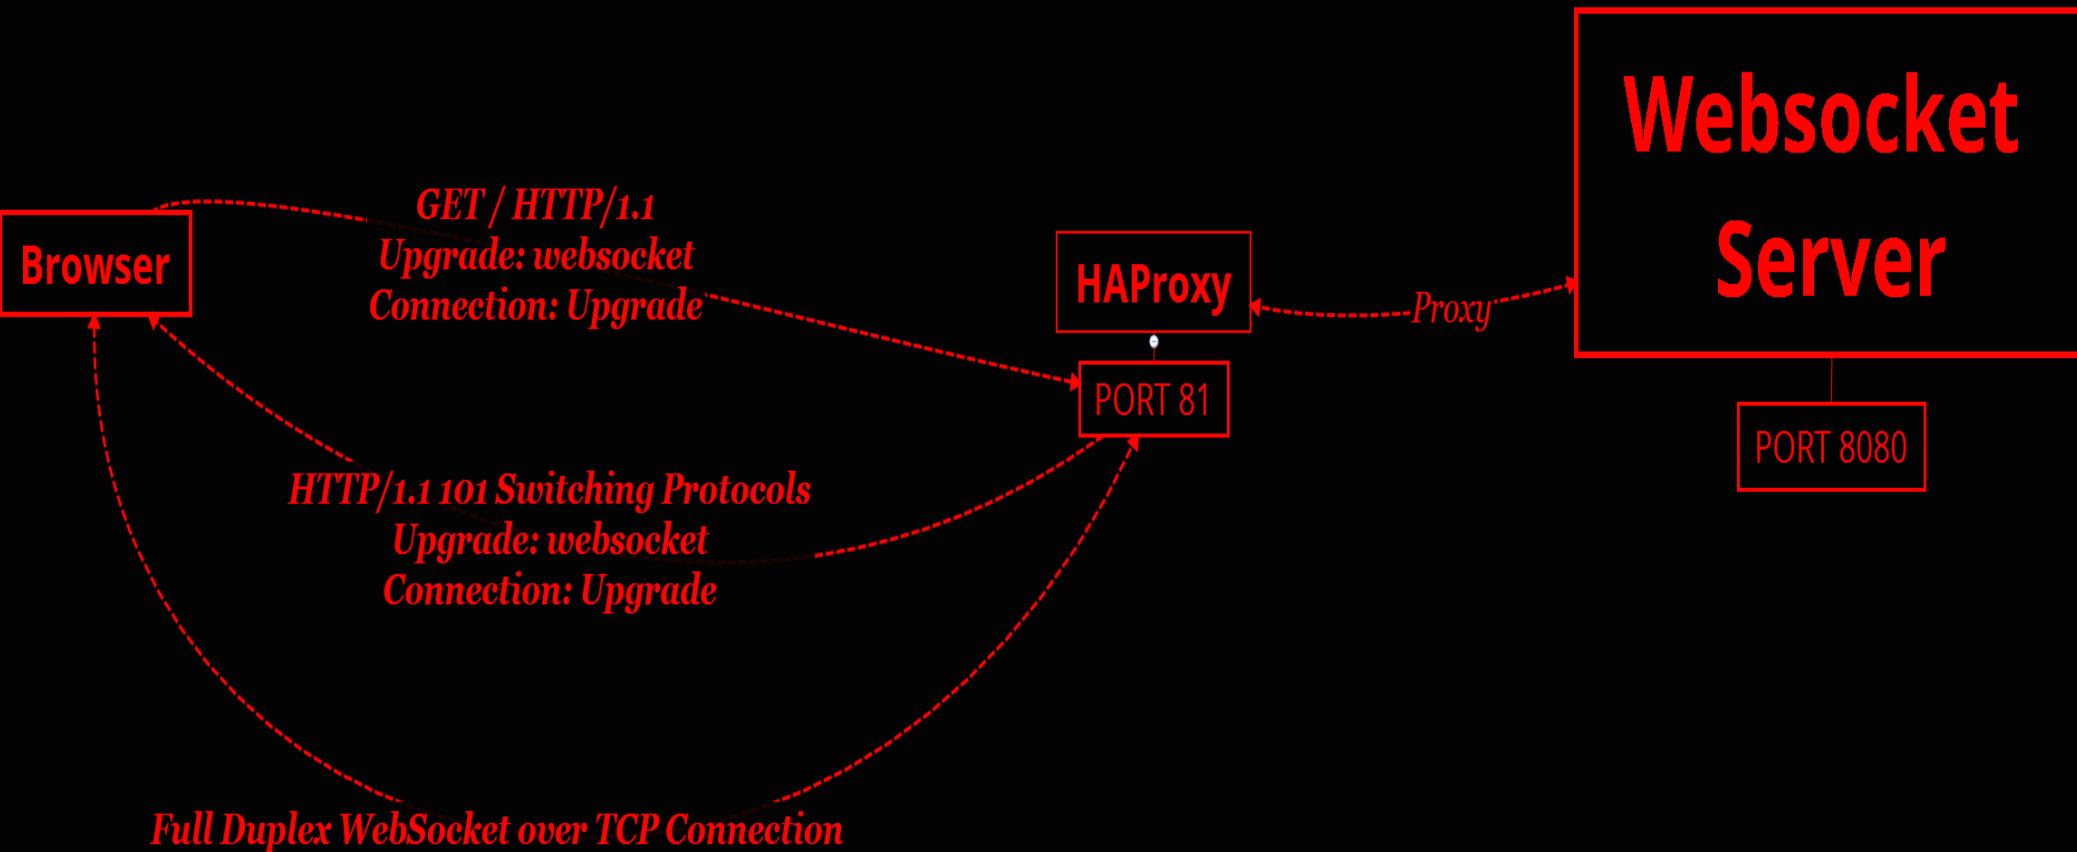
Websocket Server

Browser

GET / HTTP/1.1
Upgrade: websocket
Connection: Upgrade

HAProxy

Proxy

PORT 81

PORT 8080

HTTP/1.1 101 Switching Protocols
Upgrade: websocket
Connection: Upgrade

Full Duplex WebSocket over TCP Connection